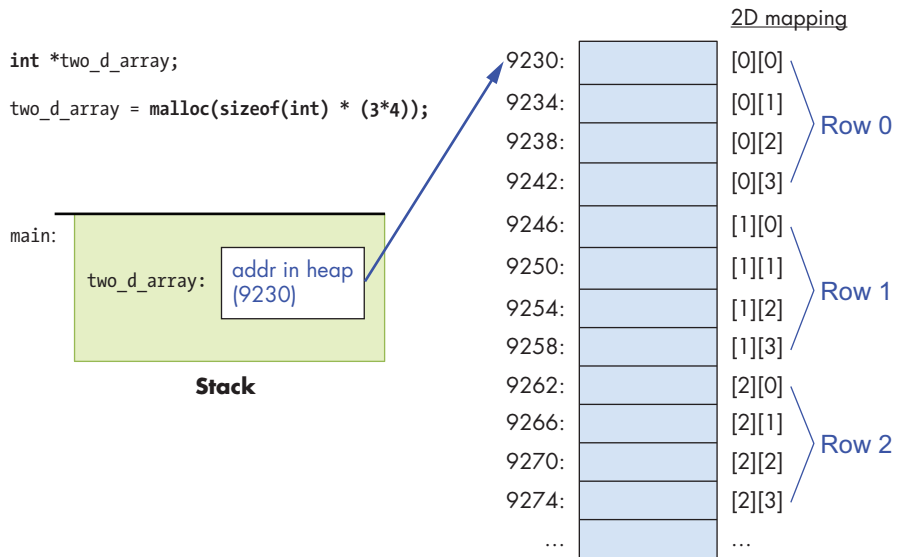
int *two_d_array;

two_d_array = malloc(sizeof(int) * (3*4));

main:

two_d_array: addr in heap (9230)

Stack

2D mapping

9230: [0][0]
9234: [0][1]
9238: [0][2]
9242: [0][3]
Row 0

9246: [1][0]
9250: [1][1]
9254: [1][2]
9258: [1][3]
Row 1

9262: [2][0]
9266: [2][1]
9270: [2][2]
9274: [2][3]
Row 2

... ...